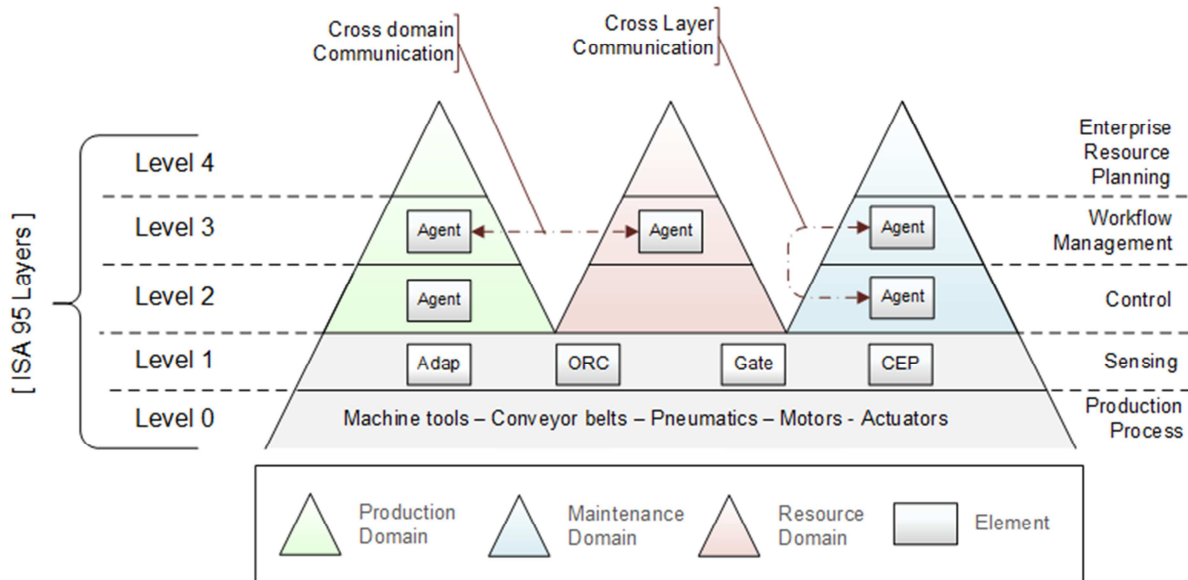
Cross domain Communication

Cross Layer Communication

[ ISA 95 Layers ]

Level 4

Level 3

Level 2

Level 1

Level 0

Agent

Agent

Agent

Agent

Agent

Adap

ORC

Gate

CEP

Machine tools – Conveyor belts – Pneumatics – Motors - Actuators

Enterprise Resource Planning

Workflow Management

Control

Sensing

Production Process

Production Domain

Maintenance Domain

Resource Domain

Element